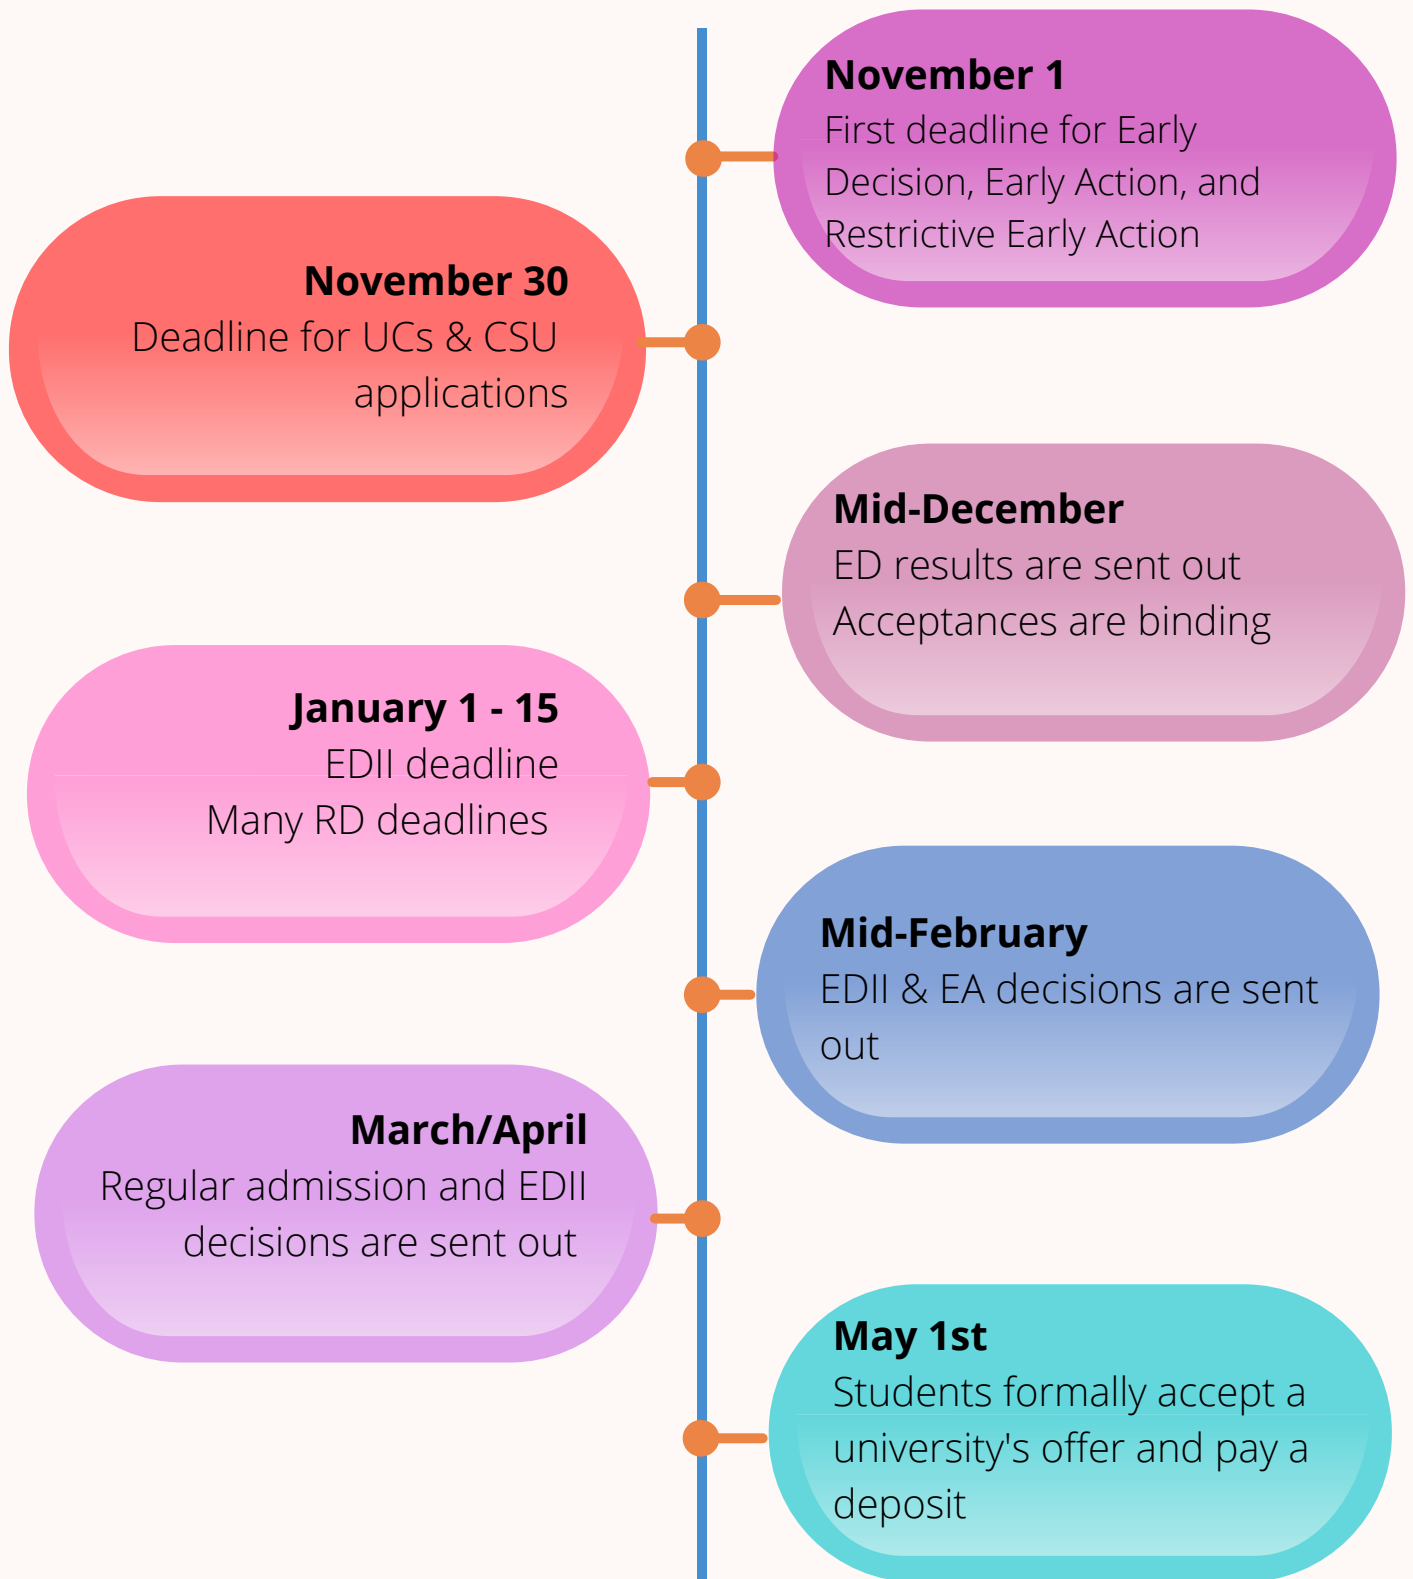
**November 1**
First deadline for Early Decision, Early Action, and Restrictive Early Action

**November 30**
Deadline for UCs & CSU applications

**Mid-December**
ED results are sent out
Acceptances are binding

**January 1 - 15**
EDII deadline
Many RD deadlines

**Mid-February**
EDII & EA decisions are sent out

**March/April**
Regular admission and EDII decisions are sent out

**May 1st**
Students formally accept a university's offer and pay a deposit